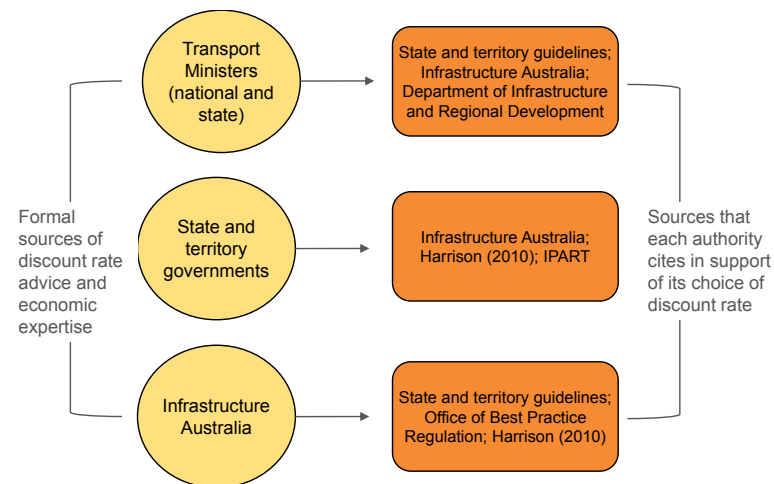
Formal sources of discount rate advice and economic expertise

Transport Ministers (national and state)

State and territory guidelines; Infrastructure Australia; Department of Infrastructure and Regional Development

State and territory governments

Infrastructure Australia; Harrison (2010); IPART

Infrastructure Australia

State and territory guidelines; Office of Best Practice Regulation; Harrison (2010)

Sources that each authority cites in support of its choice of discount rate